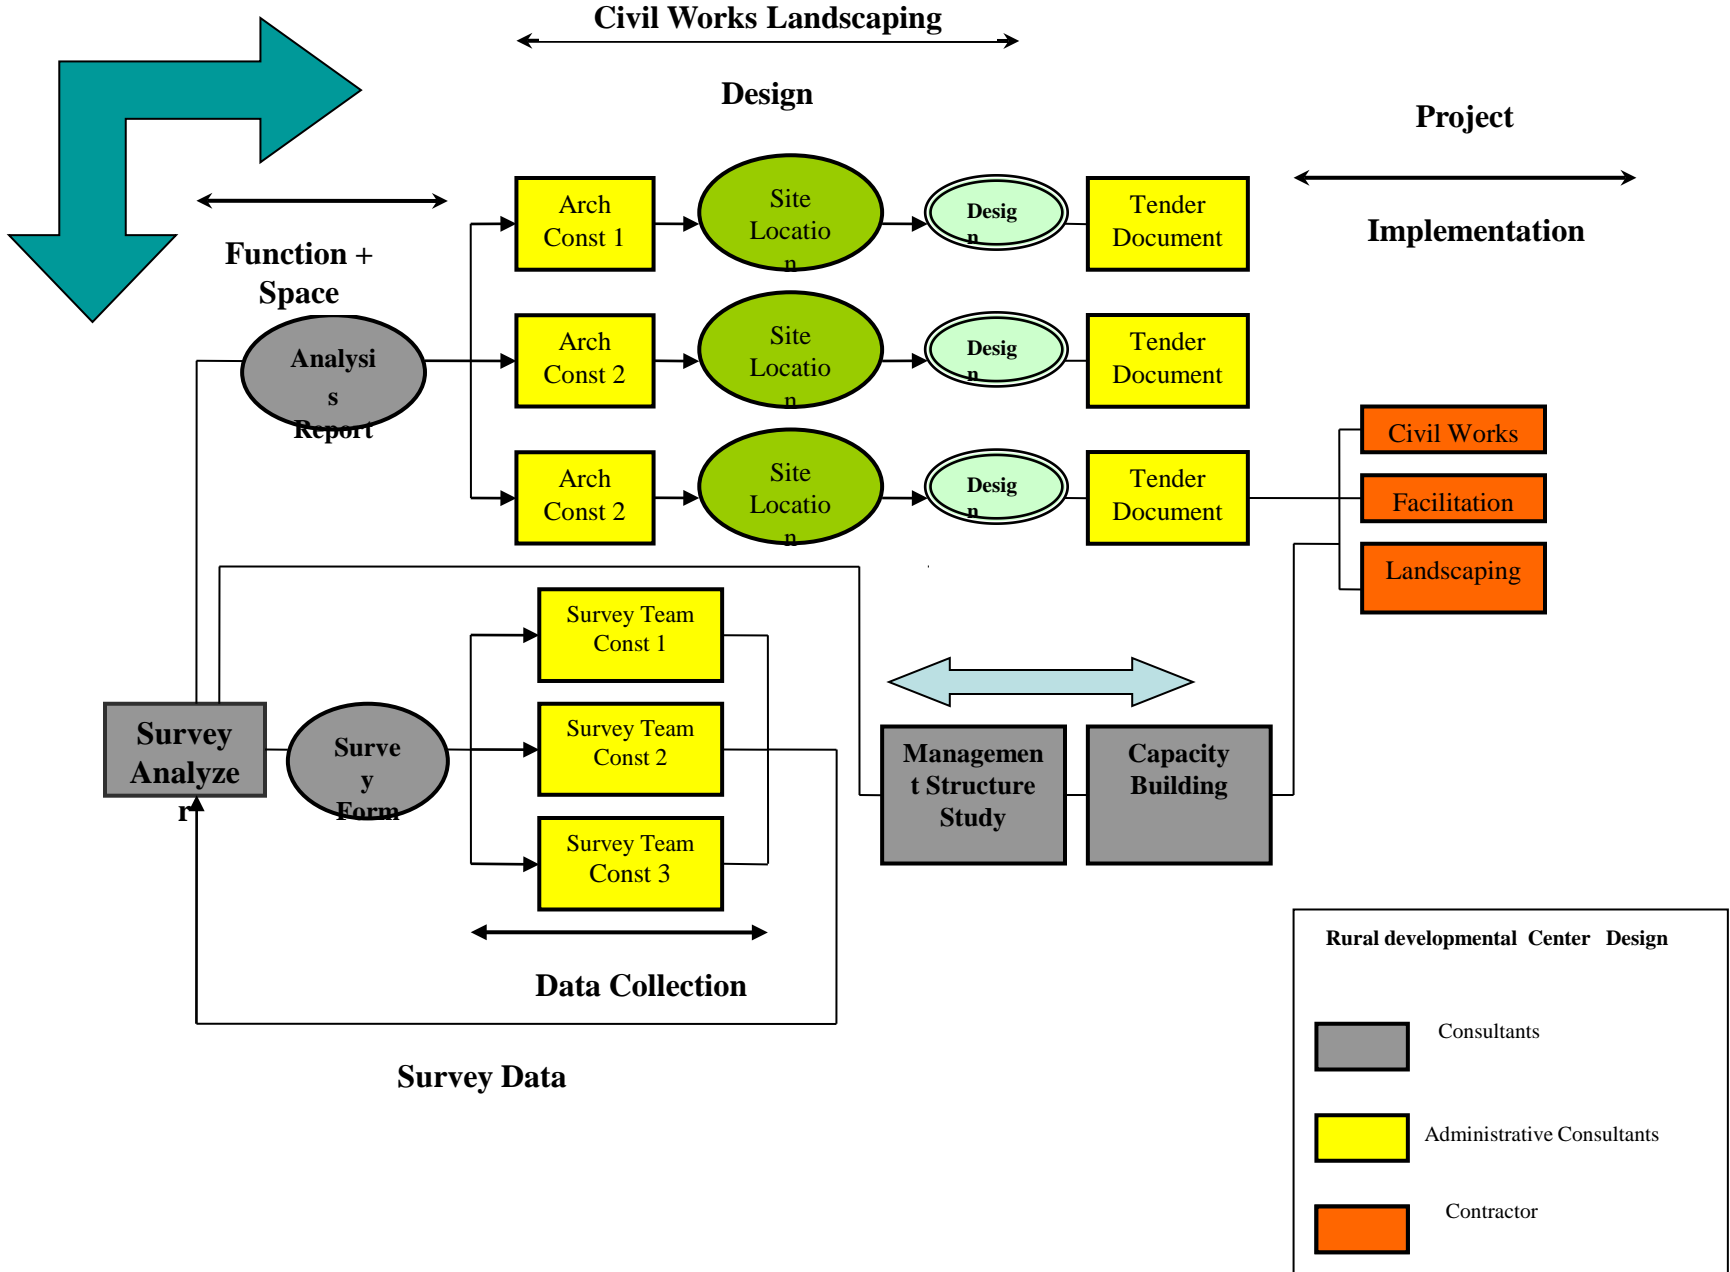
Civil Works Landscaping

Design

Project

Implementation

Function + Space

Analysis Report

Arch Const 1

Site Location

Design

Tender Document

Arch Const 2

Site Location

Design

Tender Document

Arch Const 2

Site Location

Design

Tender Document

Civil Works

Facilitation

Landscaping

Survey Team Const 1

Survey Team Const 2

Survey Team Const 3

Survey Analyzer

Survey Form

Management Structure Study

Capacity Building

Data Collection

Survey Data

Rural developmental Center Design

Consultants

Administrative Consultants

Contractor